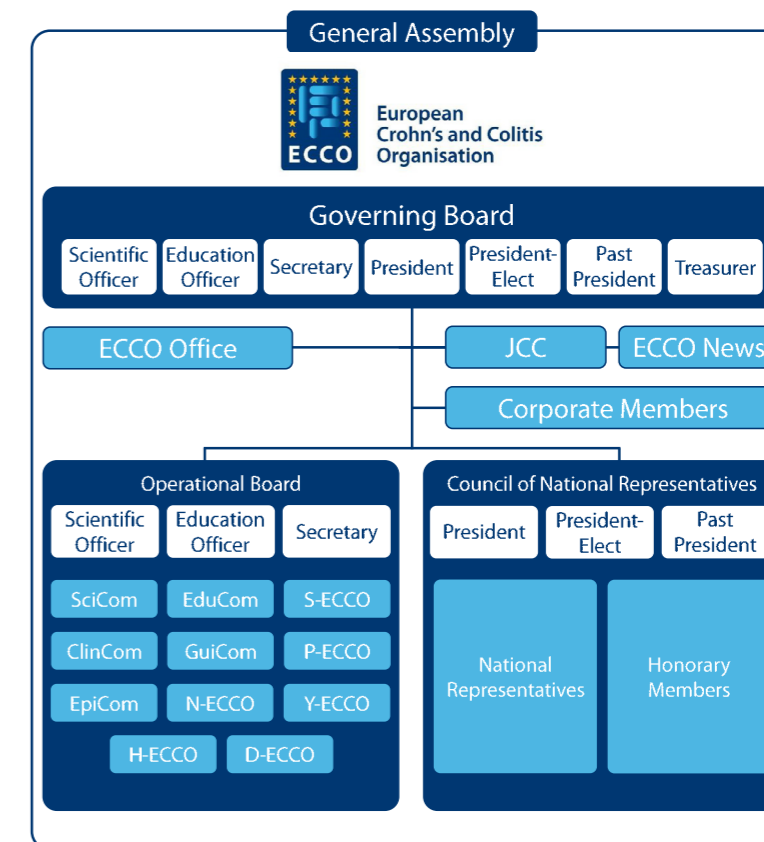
General Assembly

ECCO

European Crohn's and Colitis Organisation

Governing Board

Scientific Officer

Education Officer

Secretary

President

President-Elect

Past President

Treasurer

ECCO Office

JCC

ECCO News

Corporate Members

Operational Board

Scientific Officer

Education Officer

Secretary

SciCom

EduCom

S-ECCO

ClinCom

GuiCom

P-ECCO

EpiCom

N-ECCO

Y-ECCO

H-ECCO

D-ECCO

Council of National Representatives

President

President-Elect

Past President

National Representatives

Honorary Members